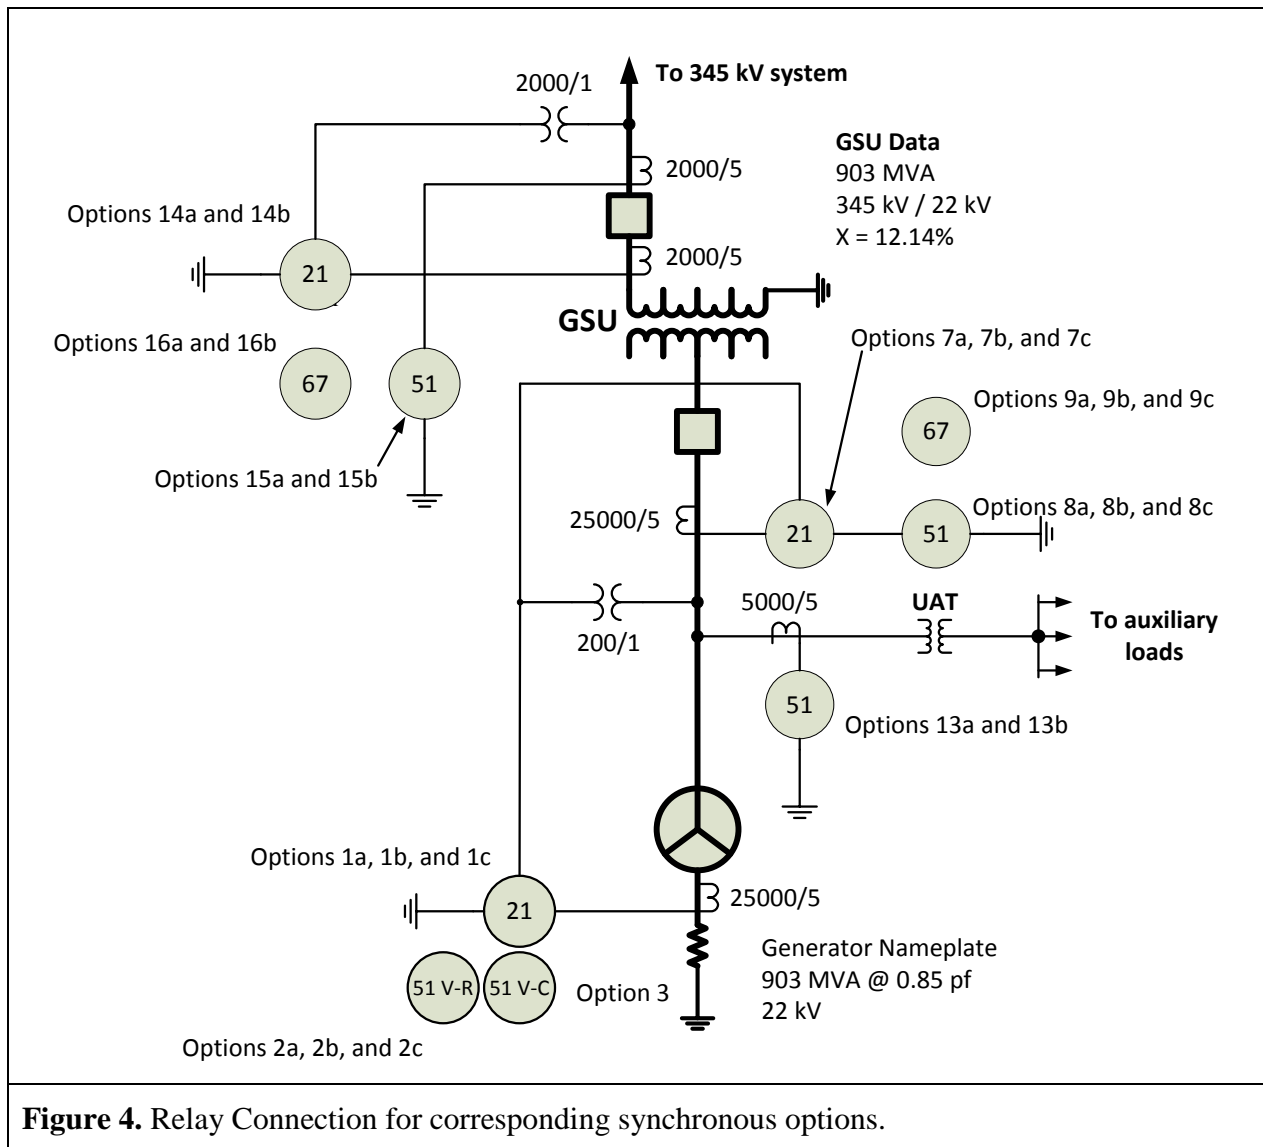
To 345 kV system

2000/1

2000/5

GSU Data
903 MVA
345 kV / 22 kV
X = 12.14%

Options 14a and 14b

2000/5

21

GSU

Options 16a and 16b

67

51

Options 7a, 7b, and 7c

Options 9a, 9b, and 9c

67

Options 15a and 15b

25000/5

21

51

Options 8a, 8b, and 8c

5000/5

UAT

To auxiliary loads

200/1

51

Options 13a and 13b

Options 1a, 1b, and 1c

21

25000/5

Generator Nameplate
903 MVA @ 0.85 pf
22 kV

51 V-R

51 V-C

Option 3

Options 2a, 2b, and 2c

**Figure 4.** Relay Connection for corresponding synchronous options.